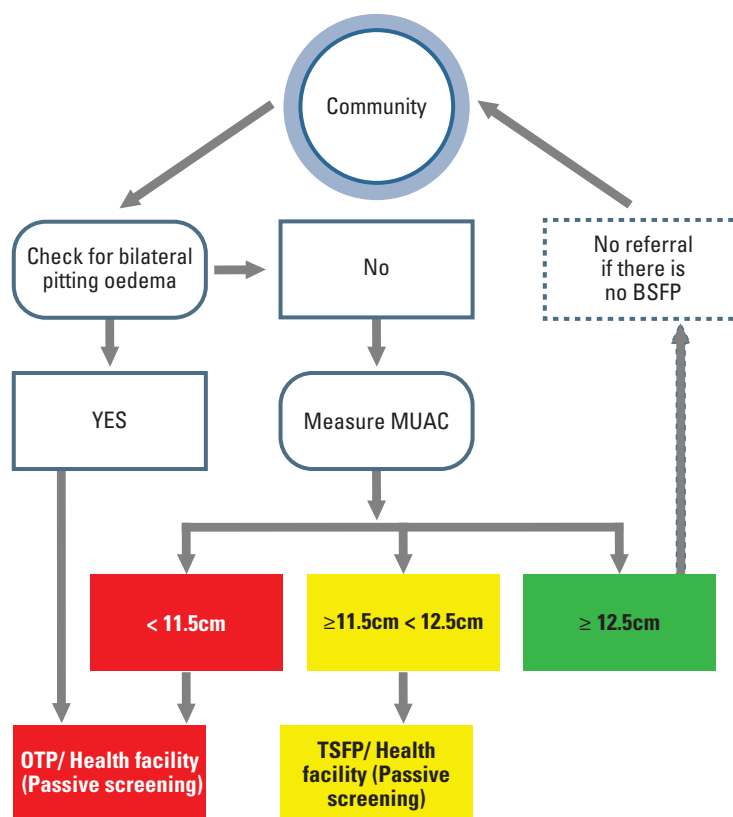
Community

Check for bilateral pitting oedema

No

No referral if there is no BSFP

YES

Measure MUAC

< 11.5cm

≥11.5cm < 12.5cm

≥ 12.5cm

OTP/ Health facility (Passive screening)

TSFP/ Health facility (Passive screening)